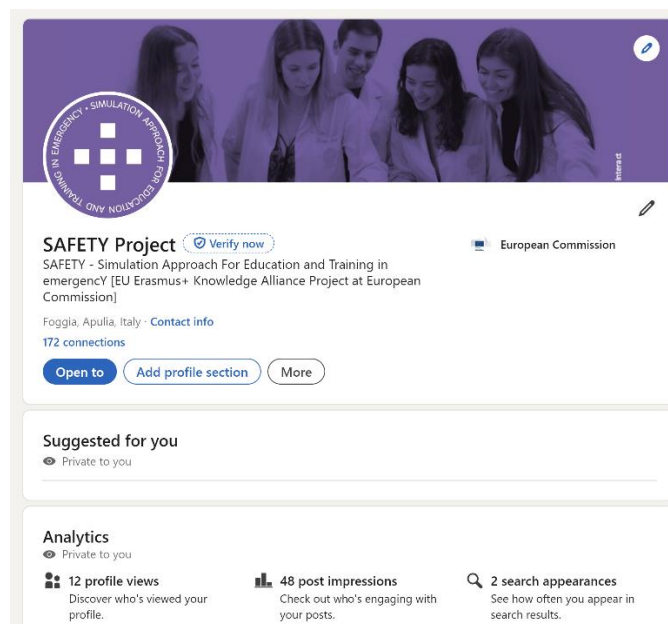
SIMULATION APPROACH FOR EDUCATION AND TRAINING IN EMERGENCY

Interact

SAFETY Project Verify now

European Commission

SAFETY - Simulation Approach For Education and Training in emergencY [EU Erasmus+ Knowledge Alliance Project at European Commission]

Foggia, Apulia, Italy · Contact info

172 connections

Open to Add profile section More

Suggested for you

Private to you

Analytics

Private to you

12 profile views
Discover who's viewed your profile.

48 post impressions
Check out who's engaging with your posts.

2 search appearances
See how often you appear in search results.